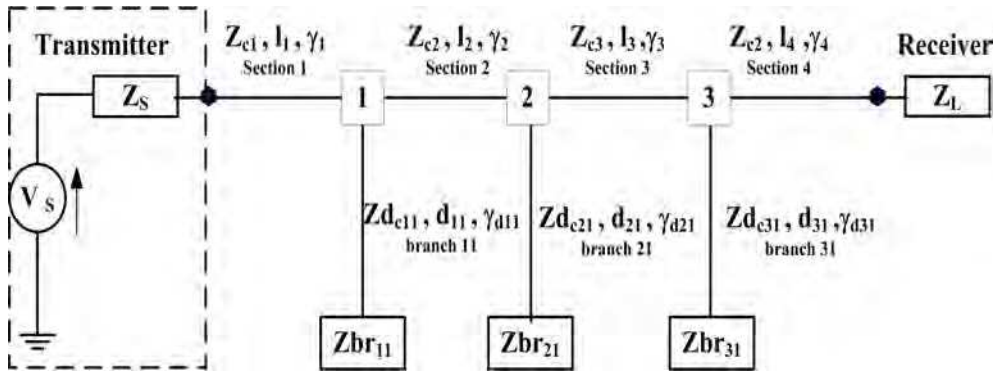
Transmitter

$Z_S$

$V_S$

$Z_{c1}$ , $l_1$ , $\gamma_1$
Section 1

$Z_{c2}$ , $l_2$ , $\gamma_2$
Section 2

$Z_{c3}$ , $l_3$ , $\gamma_3$
Section 3

$Z_{c2}$ , $l_4$ , $\gamma_4$
Section 4

Receiver

$Z_L$

1

2

3

$Zd_{c11}$ , $d_{11}$ , $\gamma_{d11}$
branch 11

$Zd_{c21}$ , $d_{21}$ , $\gamma_{d21}$
branch 21

$Zd_{c31}$ , $d_{31}$ , $\gamma_{d31}$
branch 31

$Zbr_{11}$

$Zbr_{21}$

$Zbr_{31}$